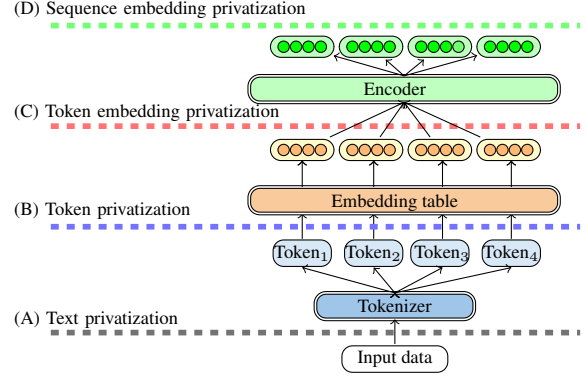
(D) Sequence embedding privatization

Encoder

(C) Token embedding privatization

Embedding table

(B) Token privatization

$\text{Token}_1$ $\text{Token}_2$ $\text{Token}_3$ $\text{Token}_4$

Tokenizer

(A) Text privatization

Input data